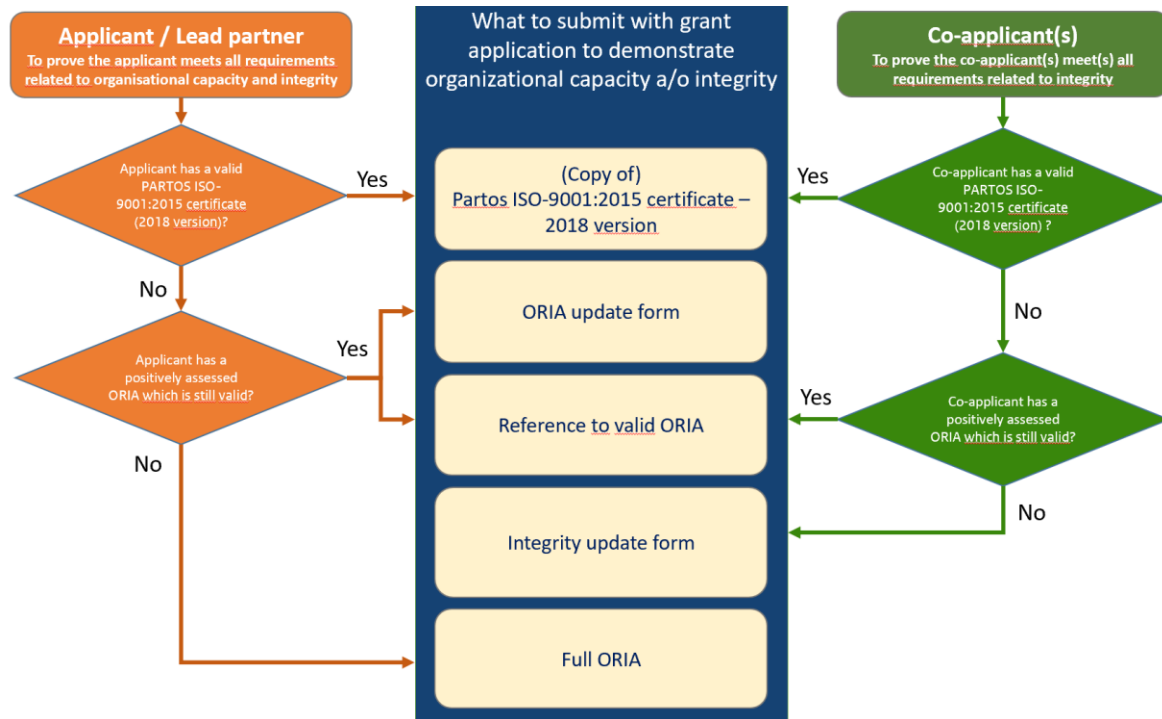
Applicant / Lead partner
To prove the applicant meets all requirements related to organisational capacity and integrity

What to submit with grant application to demonstrate organizational capacity a/o integrity

Co-applicant(s)
To prove the co-applicant(s) meet(s) all requirements related to integrity

Applicant has a valid PARTOS ISO-9001:2015 certificate (2018 version)?

Yes

(Copy of)
Partos ISO-9001:2015 certificate – 2018 version

Yes

Co-applicant has a valid PARTOS ISO-9001:2015 certificate (2018 version) ?

No

ORIA update form

No

Yes

Applicant has a positively assessed ORIA which is still valid?

Yes

Reference to valid ORIA

Co-applicant has a positively assessed ORIA which is still valid?

No

No

Integrity update form

Full ORIA